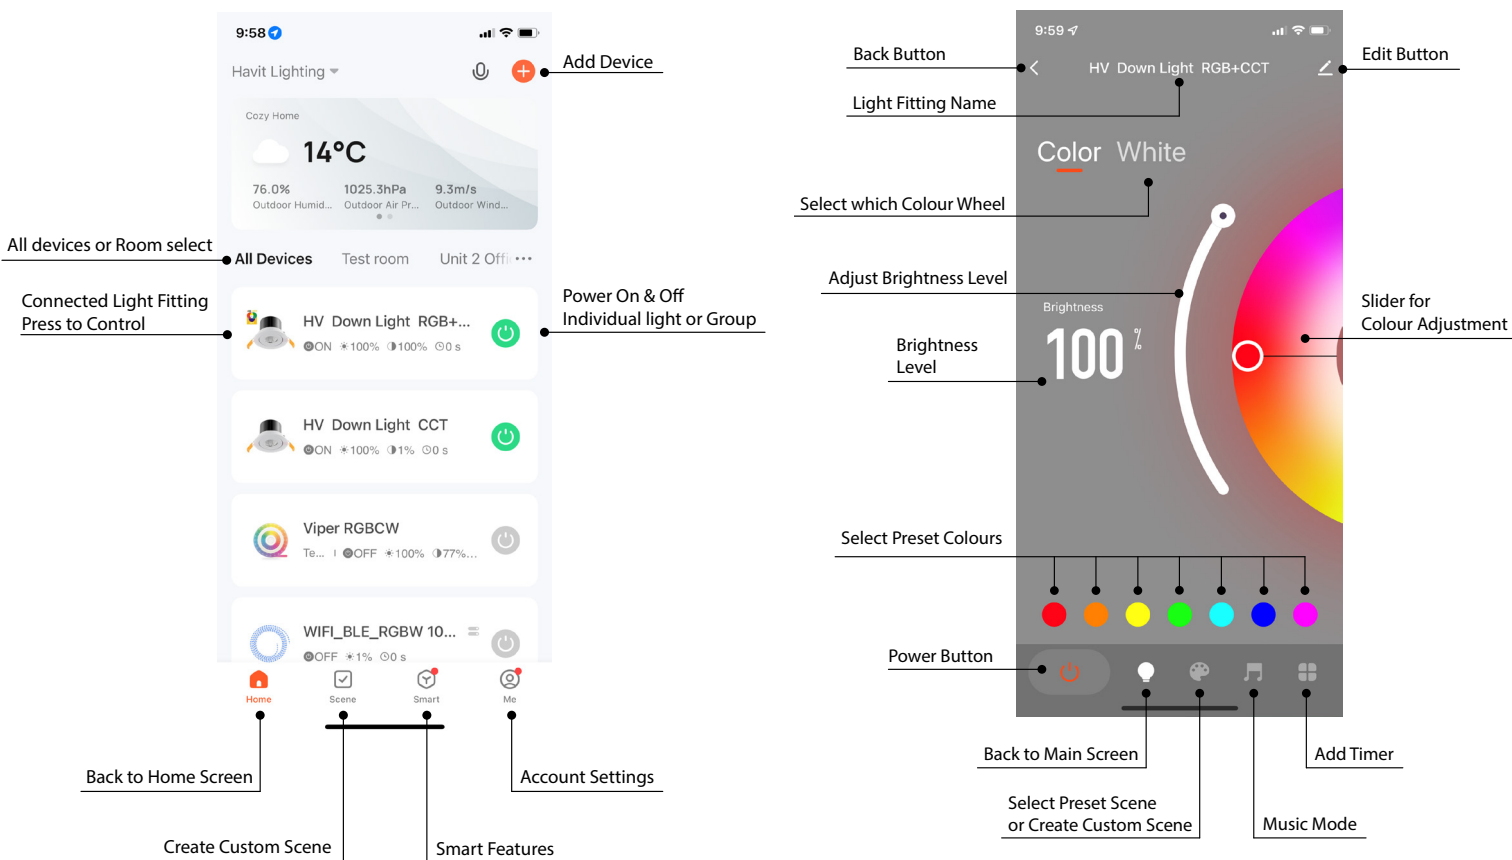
9:58

Havit Lighting

Add Device

Cozy Home

14°C

76.0%
Outdoor Humid...

1025.3hPa
Outdoor Air Pr...

9.3m/s
Outdoor Wind...

All devices or Room select

All Devices Test room Unit 2 Offi ···

Connected Light Fitting
Press to Control

HV Down Light RGB+...
ON ☀100% ◑100% ⏲0 s

Power On & Off
Individual light or Group

HV Down Light CCT
ON ☀100% ◑1% ⏲0 s

Viper RGBCW
Te... OFF ☀100% ◑77%...

WIFI_BLE_RGBW 10...
OFF ☀1% ⏲0 s

Home Scene Smart Me

Back to Home Screen

Account Settings

Create Custom Scene

Smart Features

9:59

Back Button

HV Down Light RGB+CCT

Edit Button

Light Fitting Name

Color White

Select which Colour Wheel

Adjust Brightness Level

Brightness

100 %

Slider for
Colour Adjustment

Brightness
Level

Select Preset Colours

Power Button

Back to Main Screen

Add Timer

Select Preset Scene
or Create Custom Scene

Music Mode